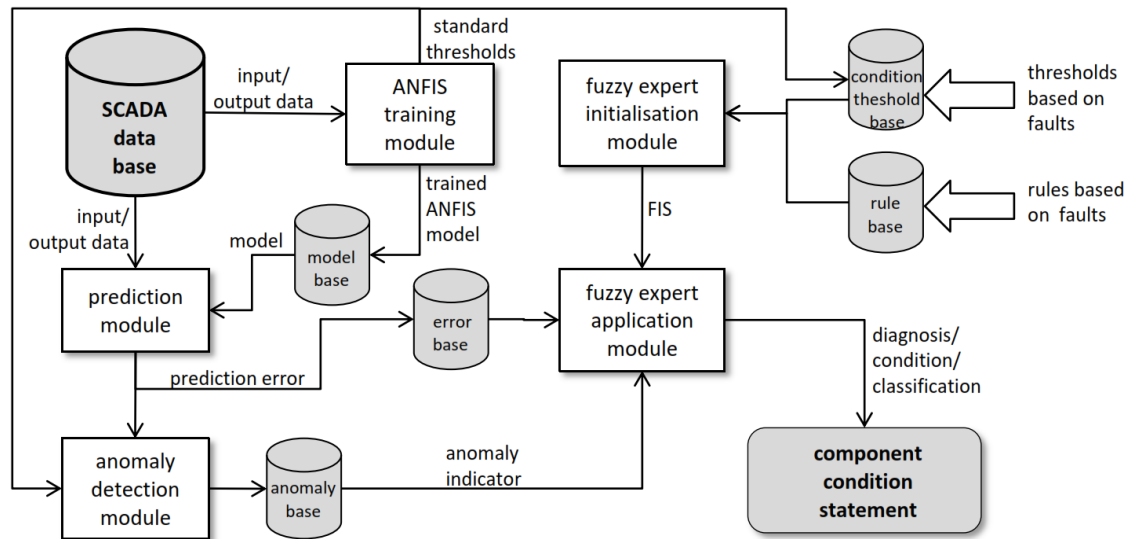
standard thresholds

SCADA data base

input/ output data

ANFIS training module

fuzzy expert initialisation module

condition theshold base

thresholds based on faults

trained ANFIS model

FIS

rule base

rules based on faults

input/ output data

model

model base

prediction module

error base

fuzzy expert application module

diagnosis/ condition/ classification

prediction error

anomaly detection module

anomaly base

anomaly indicator

component condition statement